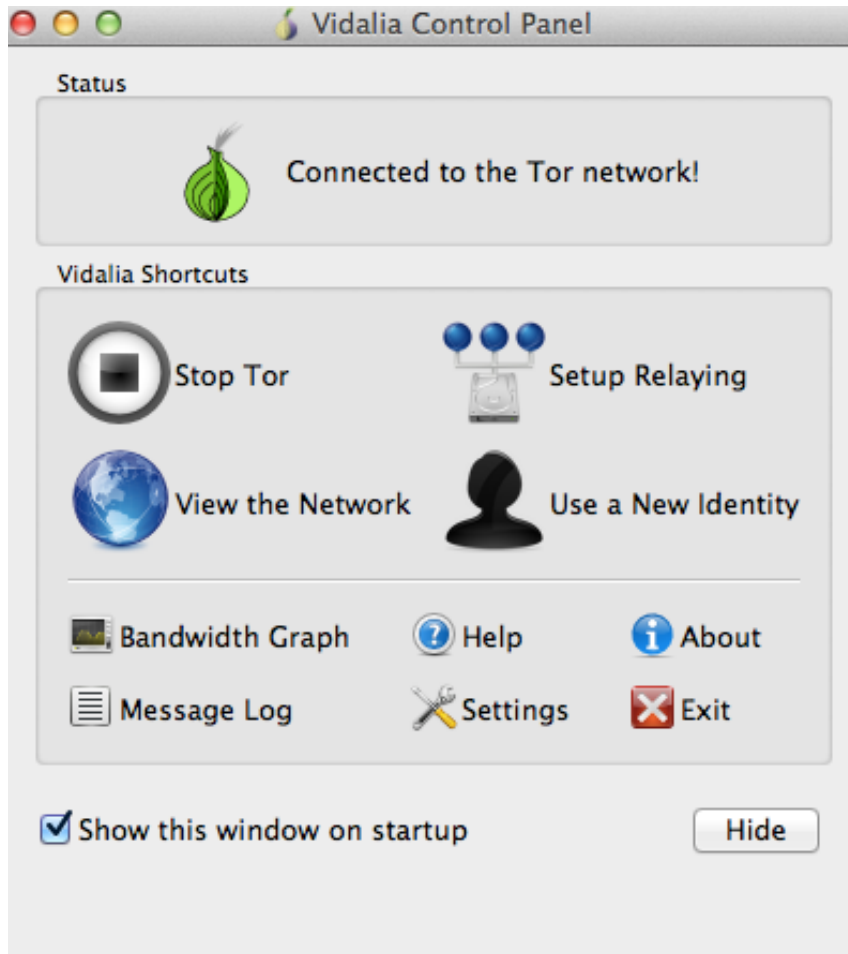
Vidalia Control Panel

Status

Connected to the Tor network!

Vidalia Shortcuts

Stop Tor

Setup Relaying

View the Network

Use a New Identity

Bandwidth Graph

Help

About

Message Log

Settings

Exit

Show this window on startup

Hide